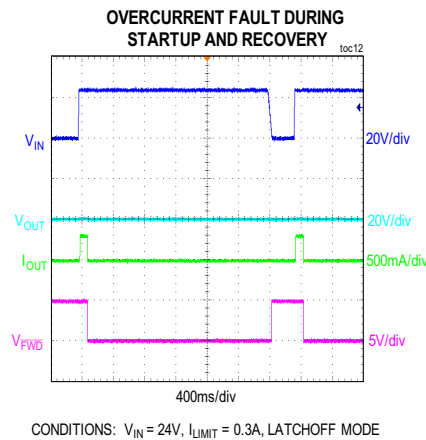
OVERCURRENT FAULT DURING STARTUP AND RECOVERY

toc12

$V_{IN}$

20V/div

$V_{OUT}$

20V/div

$I_{OUT}$

500mA/div

$V_{FWD}$

5V/div

400ms/div

CONDITIONS: $V_{IN}$ = 24V, $I_{LIMIT}$ = 0.3A, LATCHOFF MODE